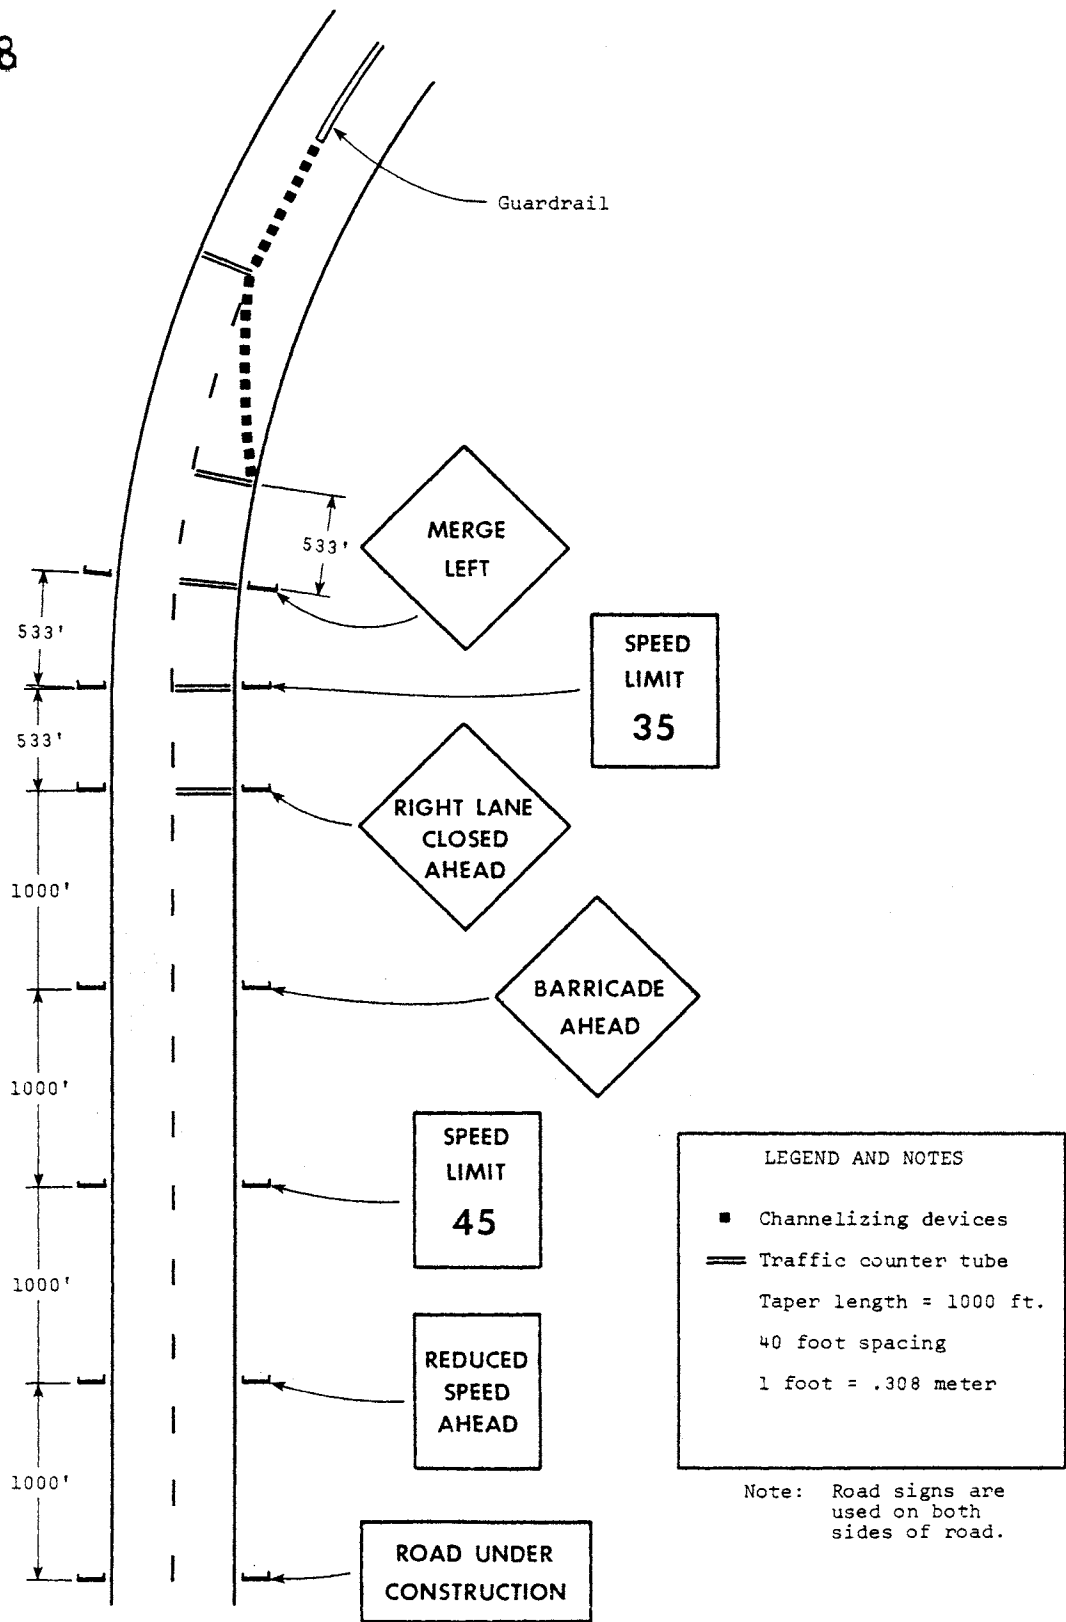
8

Guardrail

533'

MERGE LEFT

533'

SPEED LIMIT 35

533'

RIGHT LANE CLOSED AHEAD

1000'

BARRICADE AHEAD

1000'

SPEED LIMIT 45

LEGEND AND NOTES

Channelizing devices

Traffic counter tube

Taper length = 1000 ft.

40 foot spacing

1 foot = .308 meter

1000'

REDUCED SPEED AHEAD

1000'

Note: Road signs are used on both sides of road.

ROAD UNDER CONSTRUCTION